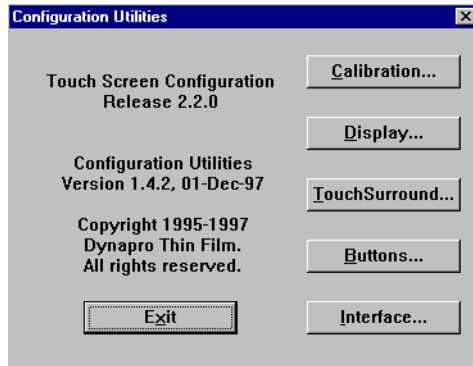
Configuration Utilities

Touch Screen Configuration
Release 2.2.0

Calibration...

Display...

Configuration Utilities
Version 1.4.2, 01-Dec-97

TouchSurround...

Copyright 1995-1997
Dynapro Thin Film.
All rights reserved.

Buttons...

Exit

Interface...